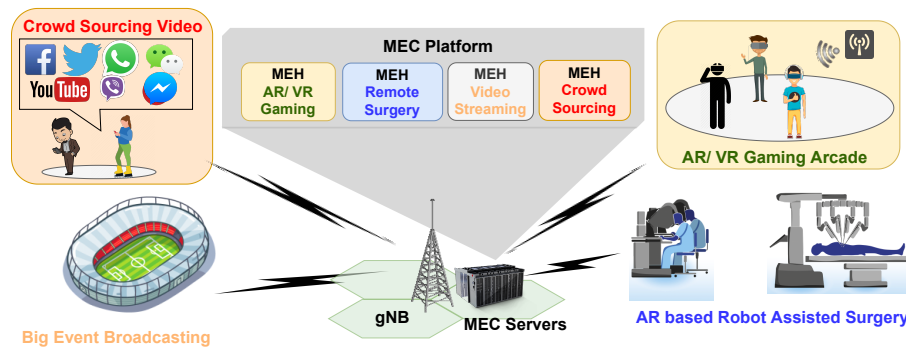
Crowd Sourcing Video

f
YouTube

MEC Platform

MEH
AR/ VR
Gaming

MEH
Remote
Surgery

MEH
Video
Streaming

MEH
Crowd
Sourcing

AR/ VR Gaming Arcade

gNB

MEC Servers

Big Event Broadcasting

AR based Robot Assisted Surgery